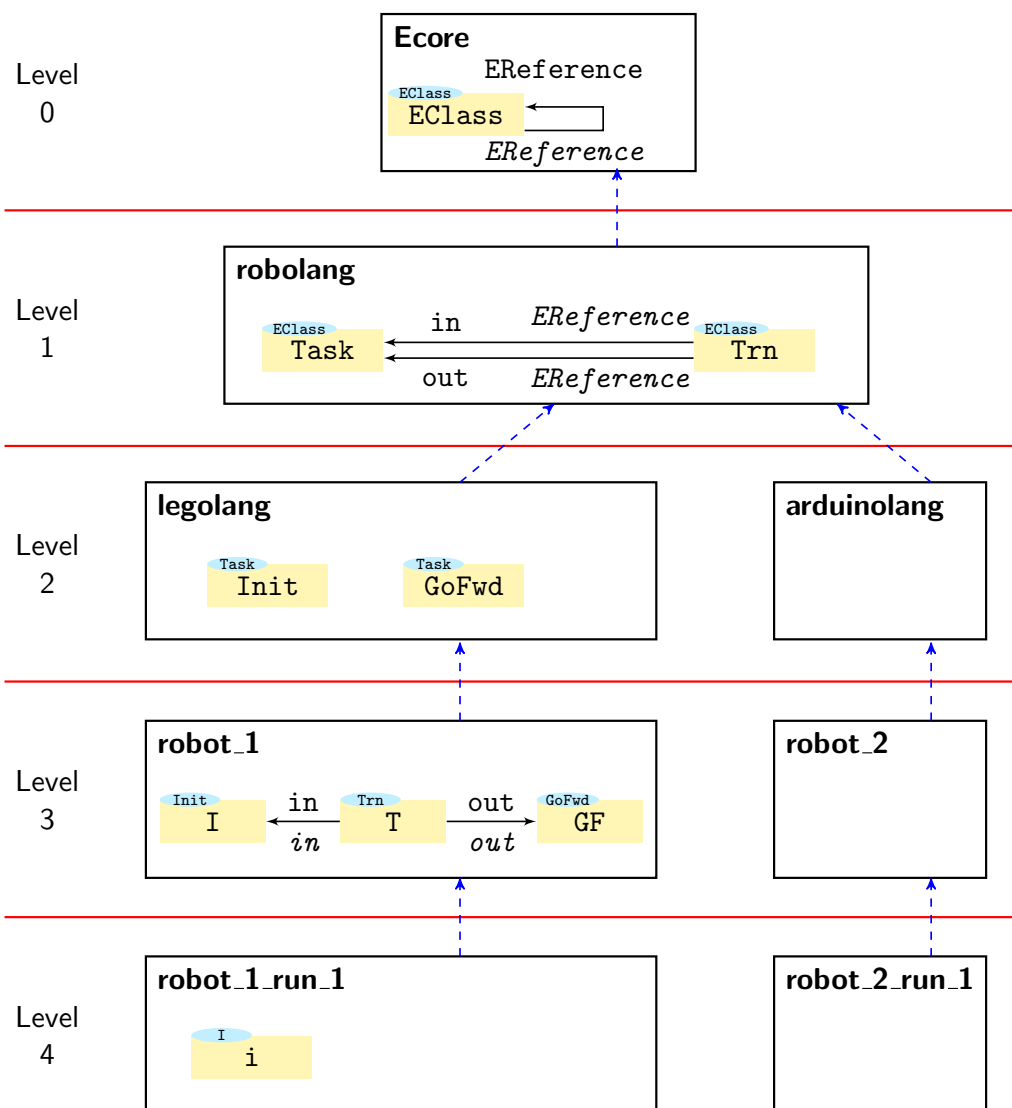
Level 0

Ecore
EReference
EClass
EClass
EReference

Level 1

robolang
EClass
Task
in
EReference
EClass
Trn
out
EReference

Level 2

legolang
Task
Init
Task
GoFwd

arduinolang

Level 3

robot_1
Init
I
in
in
Trn
T
out
out
GoFwd
GF

robot_2

Level 4

robot_1_run_1
I
i

robot_2_run_1